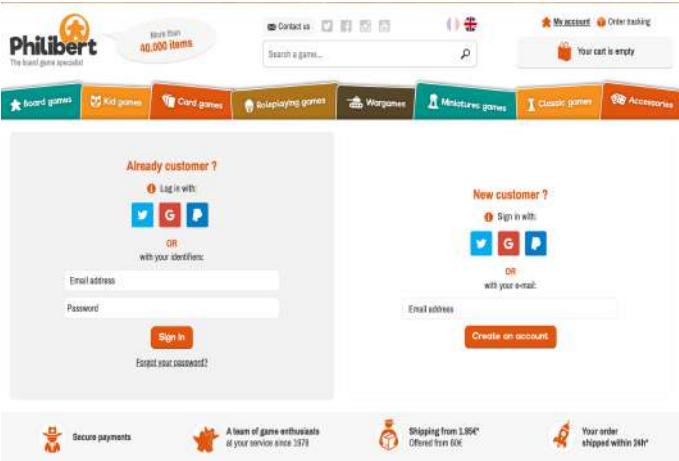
Philibert
The board game specialist

More than
40,000 items

Contact us

Search a game...

My account   Order tracking

Your cart is empty

Board games   Kid games   Card games   Roleplaying games   Wargames   Miniatures games   Classic games   Accessories

Already customer ?

Log in with:

OR
with your identifiers:

Email address

Password

Sign in

Forgot your password?

New customer ?

Sign in with:

OR
with your e-mail:

Email address

Create an account

Secure payments

A team of game enthusiasts
at your service since 1978

Shipping from 1.95€*
Offered from 60€

Your order
shipped within 24h*